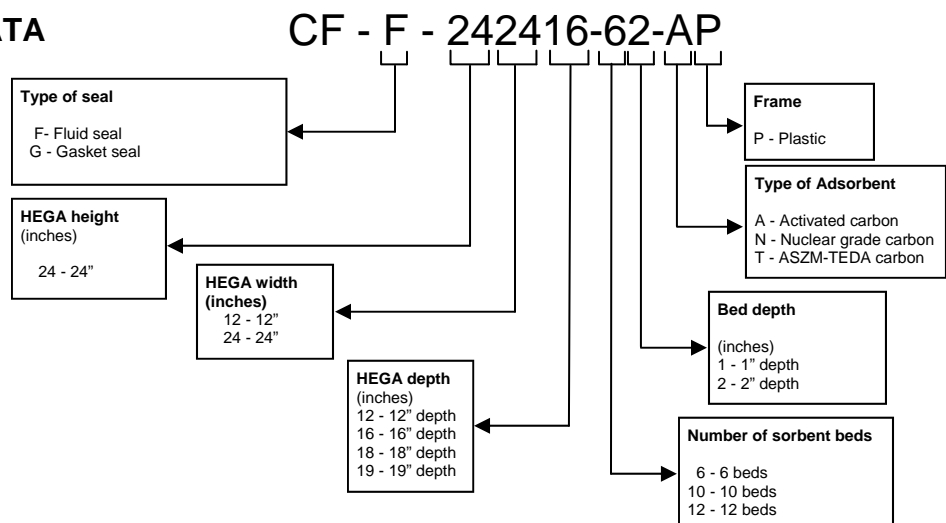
ATA

CF - F - 242416-62-AP

Type of seal

F- Fluid seal
G - Gasket seal

HEGA height
(inches)

24 - 24”

HEGA width
(inches)
12 - 12”
24 - 24”

HEGA depth
(inches)
12 - 12” depth
16 - 16” depth
18 - 18” depth
19 - 19” depth

Frame

P - Plastic

Type of Adsorbent

A - Activated carbon
N - Nuclear grade carbon
T - ASZM-TEDA carbon

Bed depth

(inches)
1 - 1” depth
2 - 2” depth

Number of sorbent beds

6 - 6 beds
10 - 10 beds
12 - 12 beds